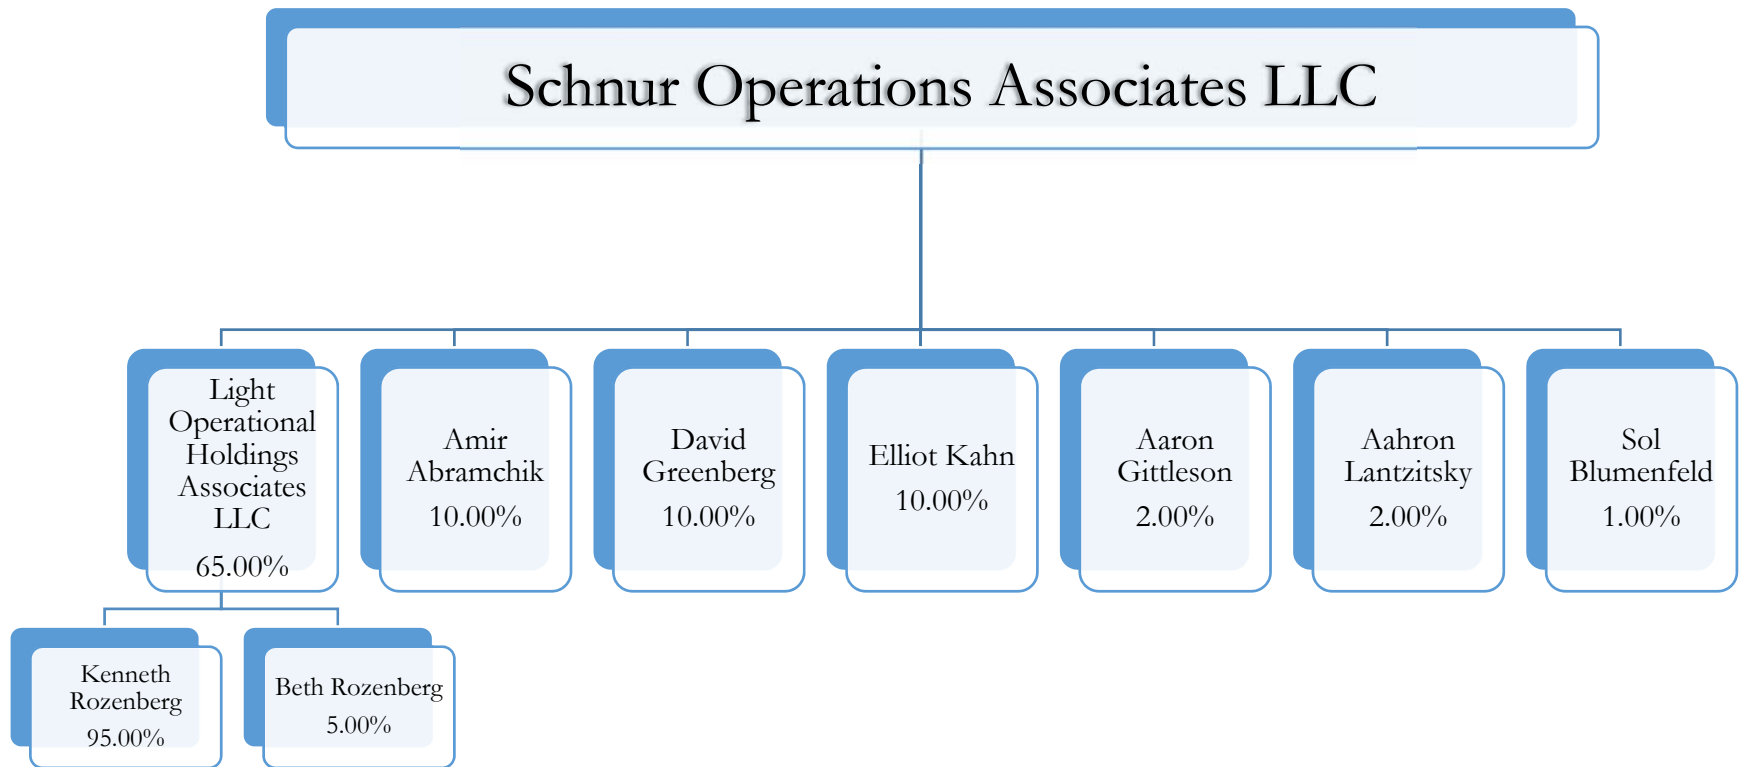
Schnur Operations Associates LLC

Light Operational Holdings Associates LLC
65.00%

Amir Abramchik
10.00%

David Greenberg
10.00%

Elliot Kahn
10.00%

Aaron Gittleson
2.00%

Aahron Lantzitsky
2.00%

Sol Blumenfeld
1.00%

Kenneth Rozenberg
95.00%

Beth Rozenberg
5.00%